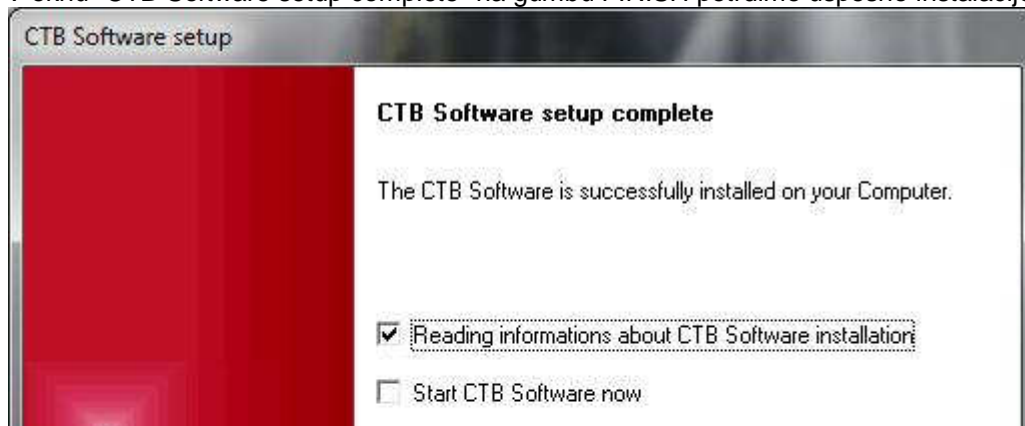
V oknu "CTB Software setup complete" na gumbu FINISH potrdimo uspešno instalacijo

CTB Software setup

CTB Software setup complete

The CTB Software is successfully installed on your Computer.

Reading informations about CTB Software installation

Start CTB Software now